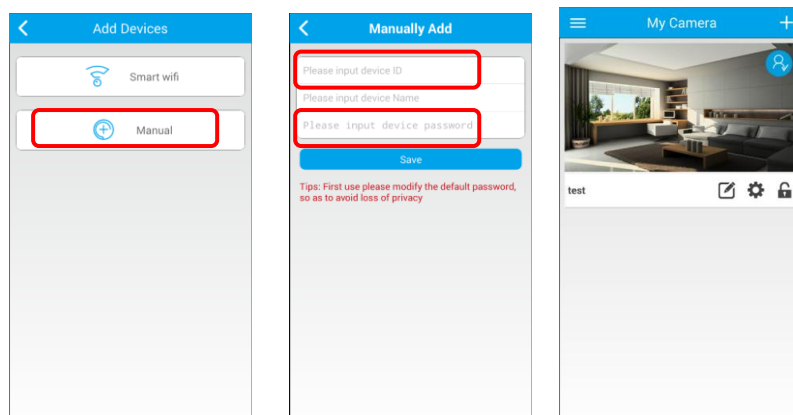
Add Devices

Smart wifi

Manual

Manually Add

Please input device ID

Please input device Name

Please input device password

Save

Tips: First use please modify the default password, so as to avoid loss of privacy

My Camera

test